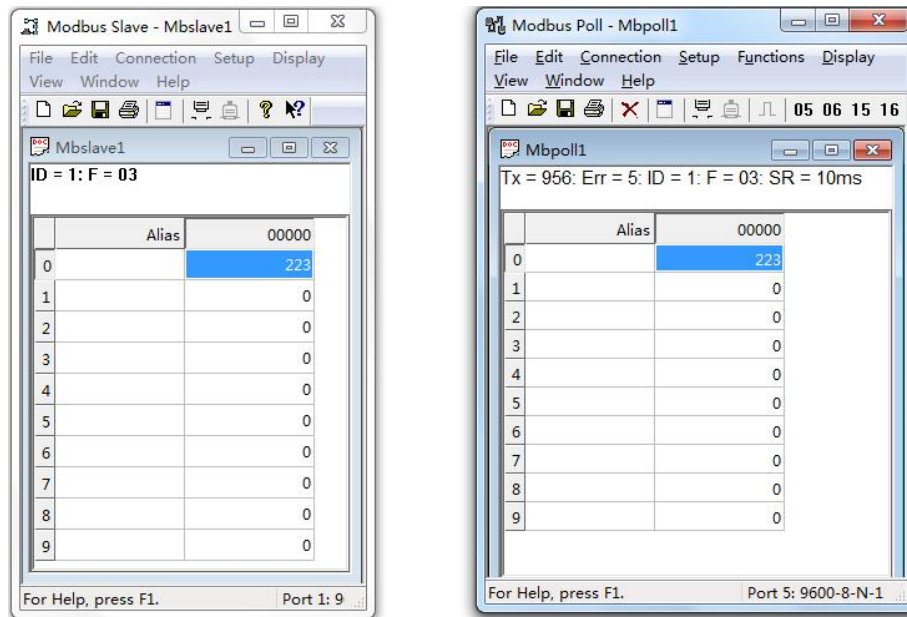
Modbus Slave - Mbslave1

File Edit Connection Setup Display View Window Help

Mbslave1

ID = 1: F = 03

| | Alias | 00000 |
|---|---|---|
| 0 | | 223 |
| 1 | | 0 |
| 2 | | 0 |
| 3 | | 0 |
| 4 | | 0 |
| 5 | | 0 |
| 6 | | 0 |
| 7 | | 0 |
| 8 | | 0 |
| 9 | | 0 |

For Help, press F1. Port 1: 9

Modbus Poll - Mbpoll1

File Edit Connection Setup Functions Display View Window Help

05 06 15 16

Mbpoll1

Tx = 956: Err = 5: ID = 1: F = 03: SR = 10ms

| | Alias | 00000 |
|---|---|---|
| 0 | | 223 |
| 1 | | 0 |
| 2 | | 0 |
| 3 | | 0 |
| 4 | | 0 |
| 5 | | 0 |
| 6 | | 0 |
| 7 | | 0 |
| 8 | | 0 |
| 9 | | 0 |

For Help, press F1. Port 5: 9600-8-N-1